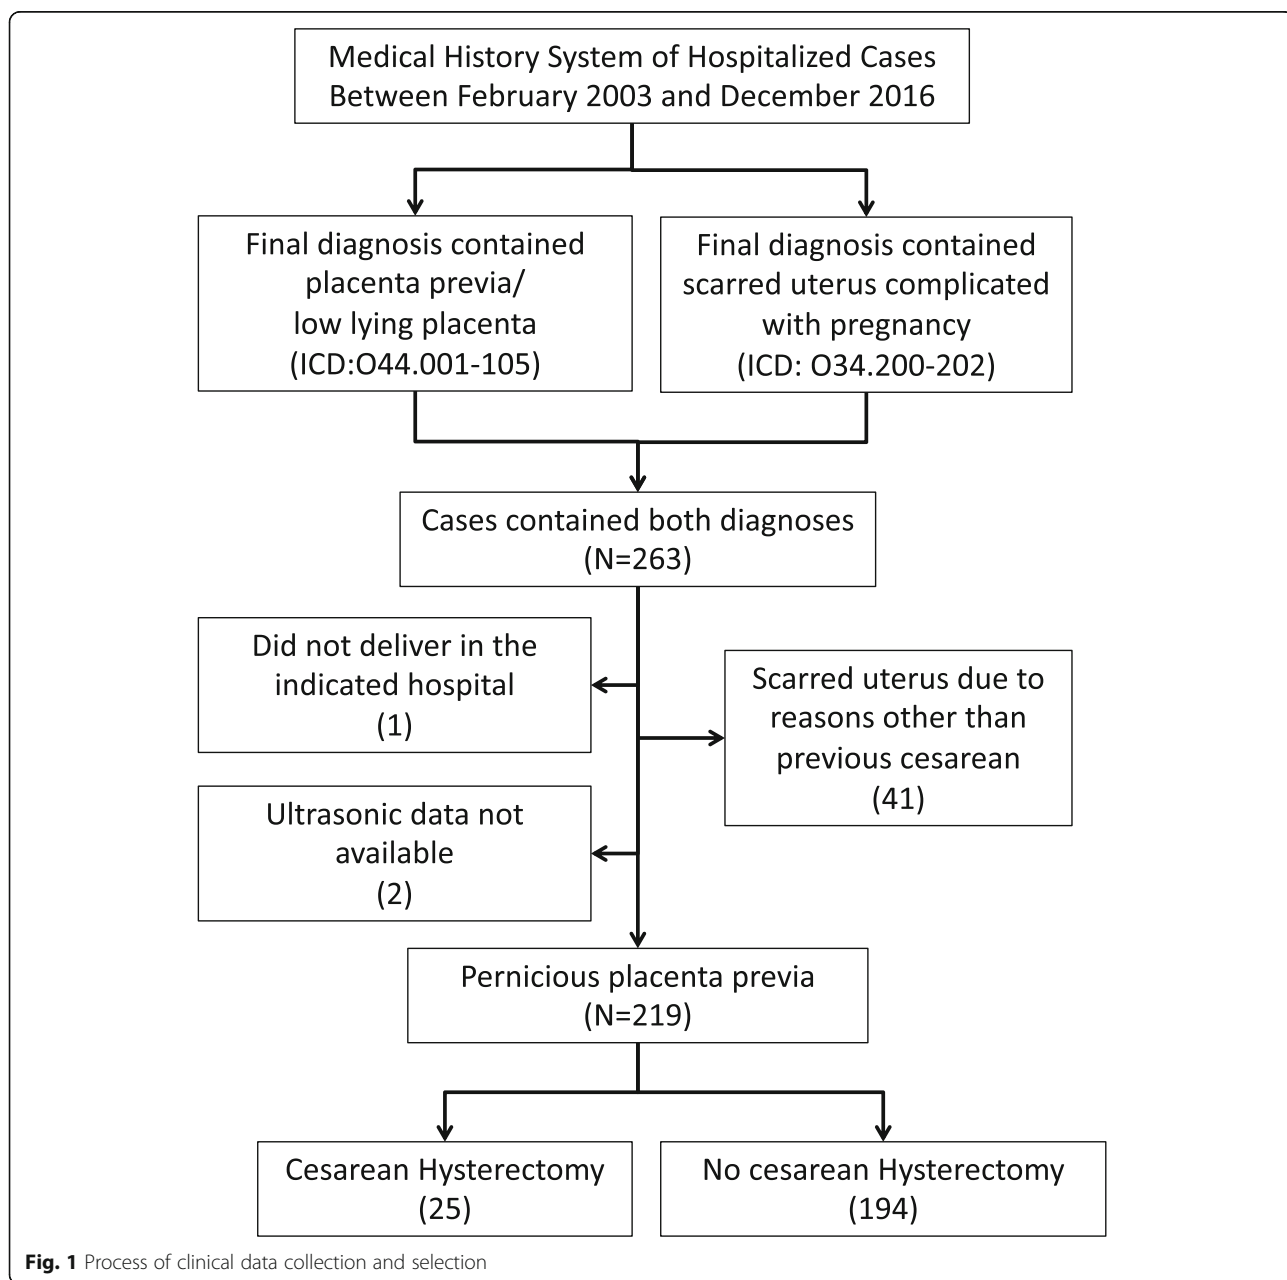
Medical History System of Hospitalized Cases Between February 2003 and December 2016

Final diagnosis contained placenta previa/ low lying placenta (ICD:O44.001-105)

Final diagnosis contained scarred uterus complicated with pregnancy (ICD: O34.200-202)

Cases contained both diagnoses (N=263)

Did not deliver in the indicated hospital (1)

Scarred uterus due to reasons other than previous cesarean (41)

Ultrasonic data not available (2)

Pernicious placenta previa (N=219)

Cesarean Hysterectomy (25)

No cesarean Hysterectomy (194)

Fig. 1 Process of clinical data collection and selection